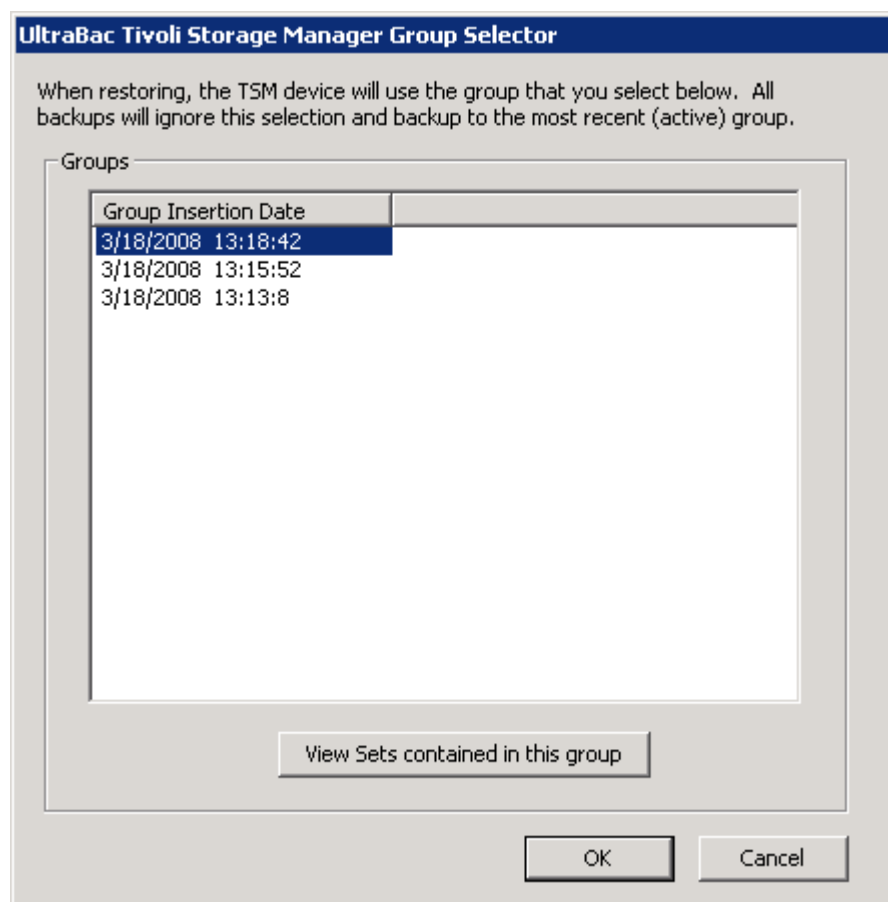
UltraBac Tivoli Storage Manager Group Selector

When restoring, the TSM device will use the group that you select below. All backups will ignore this selection and backup to the most recent (active) group.

Groups

| Group Insertion Date |
|---|
| 3/18/2008 13:18:42 |
| 3/18/2008 13:15:52 |
| 3/18/2008 13:13:8 |

View Sets contained in this group

OK

Cancel